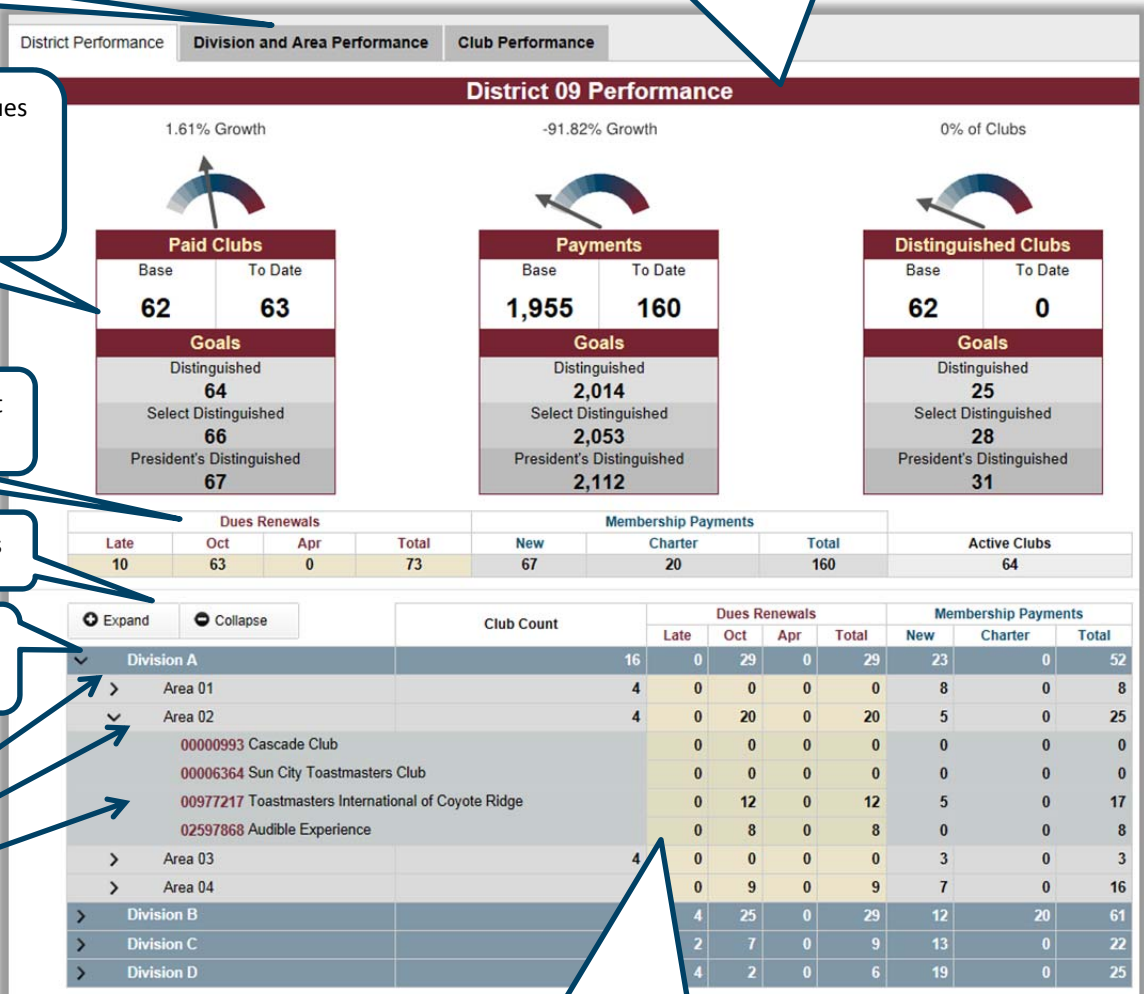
District Performance | Division and Area Performance | Club Performance

ues

District 09 Performance

1.61% Growth

-91.82% Growth

0% of Clubs

Paid Clubs

| Base | To Date |
|---|---|
| 62 | 63 |

Goals

Distinguished
64
Select Distinguished
66
President's Distinguished
67

Payments

| Base | To Date |
|---|---|
| 1,955 | 160 |

Goals

Distinguished
2,014
Select Distinguished
2,053
President's Distinguished
2,112

Distinguished Clubs

| Base | To Date |
|---|---|
| 62 | 0 |

Goals

Distinguished
25
Select Distinguished
28
President's Distinguished
31

t

s

| Dues Renewals | | | | Membership Payments | | | |
|---|---|---|---|---|---|---|---|
| Late | Oct | Apr | Total | New | Charter | Total | Active Clubs |
| 10 | 63 | 0 | 73 | 67 | 20 | 160 | 64 |

Expand | Collapse

| | Club Count | Late | Oct | Apr | Total | New | Charter | Total |
|---|---|---|---|---|---|---|---|---|
| Division A | 16 | 0 | 29 | 0 | 29 | 23 | 0 | 52 |
| Area 01 | 4 | 0 | 0 | 0 | 0 | 8 | 0 | 8 |
| Area 02 | 4 | 0 | 20 | 0 | 20 | 5 | 0 | 25 |
| 00000993 Cascade Club | | 0 | 0 | 0 | 0 | 0 | 0 | 0 |
| 00006364 Sun City Toastmasters Club | | 0 | 0 | 0 | 0 | 0 | 0 | 0 |
| 00977217 Toastmasters International of Coyote Ridge | | 0 | 12 | 0 | 12 | 5 | 0 | 17 |
| 02597868 Audible Experience | | 0 | 8 | 0 | 8 | 0 | 0 | 8 |
| Area 03 | 4 | 0 | 0 | 0 | 0 | 3 | 0 | 3 |
| Area 04 | | 0 | 9 | 0 | 9 | 7 | 0 | 16 |
| Division B | 4 | 4 | 25 | 0 | 29 | 12 | 20 | 61 |
| Division C | | 2 | 7 | 0 | 9 | 13 | 0 | 22 |
| Division D | | 4 | 2 | 0 | 6 | 19 | 0 | 25 |